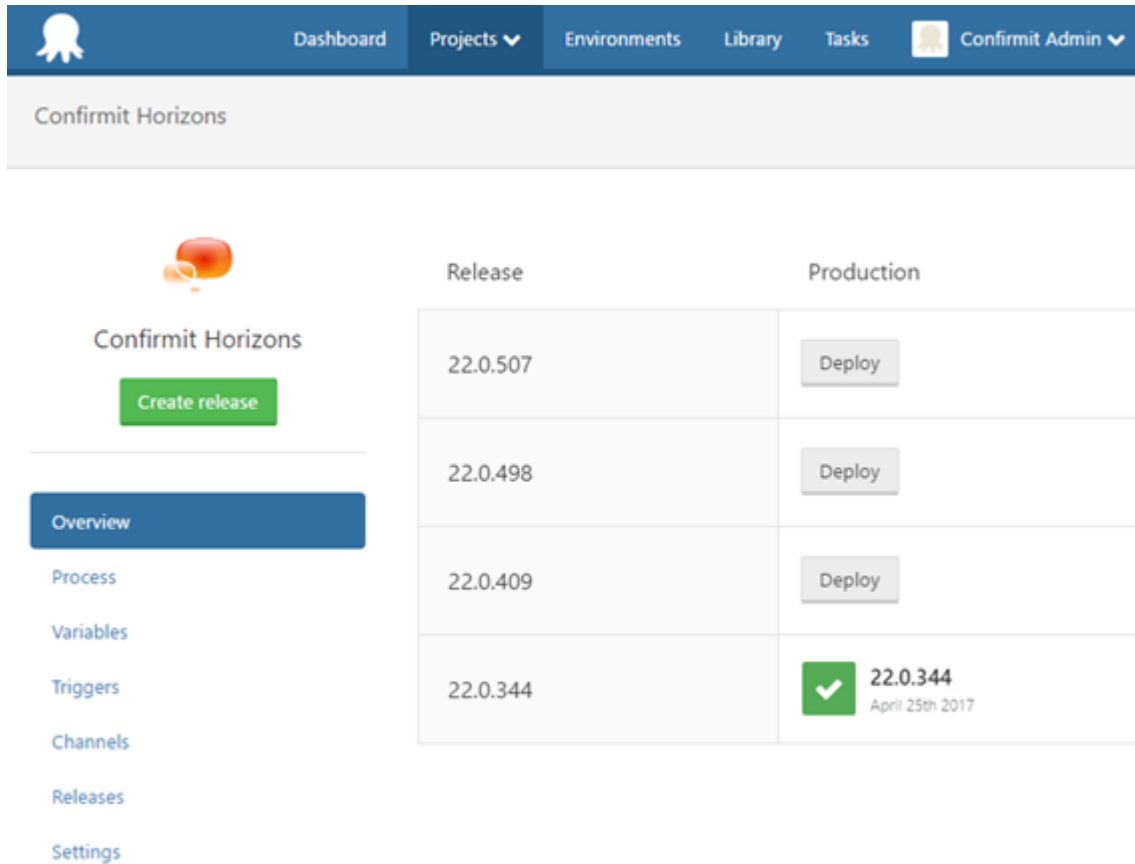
Dashboard Projects Environments Library Tasks Confirmit Admin

Confirmit Horizons

Confirmit Horizons

Create release

Overview
Process
Variables
Triggers
Channels
Releases
Settings

| Release | Production |
|---|---|
| 22.0.507 | Deploy |
| 22.0.498 | Deploy |
| 22.0.409 | Deploy |
| 22.0.344 | 22.0.344 April 25th 2017 |